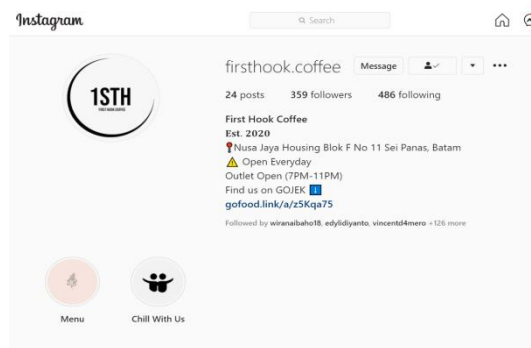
Instagram

Search

1STH
FIRST HOOK COFFEE

firsthook.coffee Message

24 posts 359 followers 486 following

First Hook Coffee
Est. 2020
Nusa Jaya Housing Blok F No 11 Sei Panas, Batam
Open Everyday
Outlet Open (7PM-11PM)
Find us on GOJEK
gofood.link/a/z5Kqa75

Followed by wiranaibaho18, edylidiyanto, vincentd4mero +126 more

Menu

Chill With Us